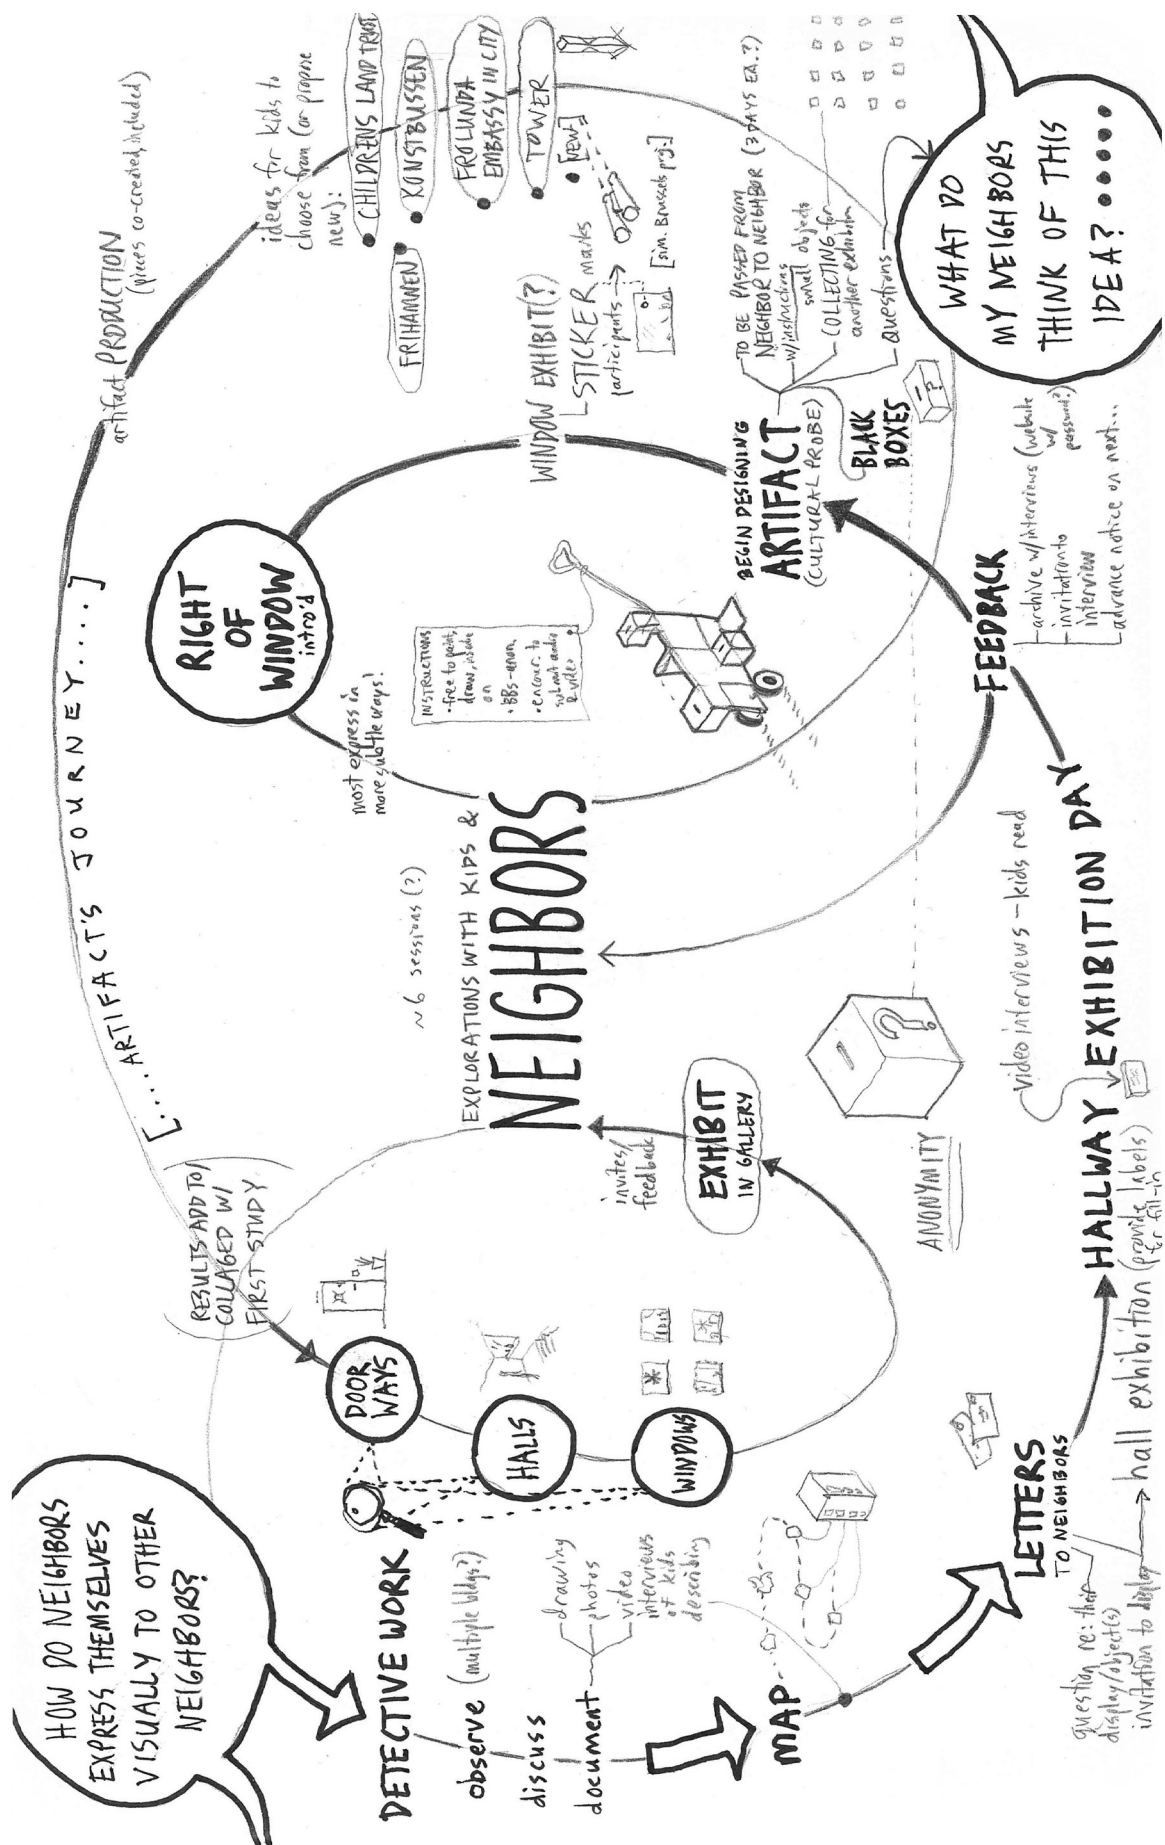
HOW DO NEIGHBORS EXPRESS THEMSELVES VISUALLY TO OTHER NEIGHBORS?

DETECTIVE WORK (multiple bldgs?)

observe

discuss

document — drawing, photos, video, interviews of kids describing

MAP

LETTERS TO NEIGHBORS

question re: their display/object(s)

invitation to display → hall exhibition (provide labels for fill-in)

HALLWAY EXHIBITION DAY

video interviews — kids read

FEEDBACK

archive w/interviews (website w/ password?)

invitation to interview

advance notice on next...

DOOR WAYS

HALLS

WINDOWS

RESULTS ADD TO/COLLAGED W/ FIRST STUDY

EXHIBIT IN GALLERY

invites feedback

ANONYMITY

EXPLORATIONS WITH KIDS & NEIGHBORS

~6 sessions (?)

[....ARTIFACT'S JOURNEY....]

RIGHT OF WINDOW intro'd

most express in more subtle ways!

INSTRUCTIONS
·free to paint, draw, inside or
·BBs-even
·encour. to submit audio & video

WINDOW EXHIBIT(?)

STICKER marks (participants)

[sim. Brussels proj.]

BEGIN DESIGNING ARTIFACT (CULTURAL PROBE)

BLACK BOXES

TO BE PASSED FROM NEIGHBOR TO NEIGHBOR (3 DAYS EA.?)

w/instructions

small objects

COLLECTING for another exhibition

questions

artifact PRODUCTION (pieces co-created, included)

ideas for kids to choose from (or propose new):

CHILDREN'S LAND TRUST

FRIHAMNEN

KONSTBUSSEN

FROLUNDA EMBASSY IN CITY

TOWER

[new]

WHAT DO MY NEIGHBORS THINK OF THIS IDEA?.....